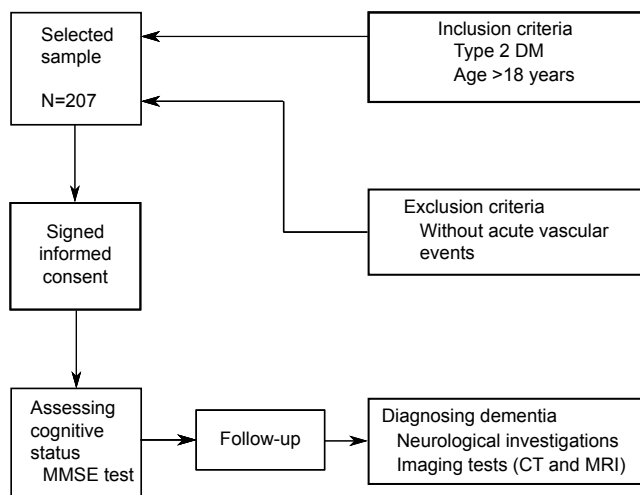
Selected sample

N=207

Inclusion criteria
Type 2 DM
Age >18 years

Exclusion criteria
Without acute vascular events

Signed informed consent

Assessing cognitive status
MMSE test

Follow-up

Diagnosing dementia
Neurological investigations
Imaging tests (CT and MRI)